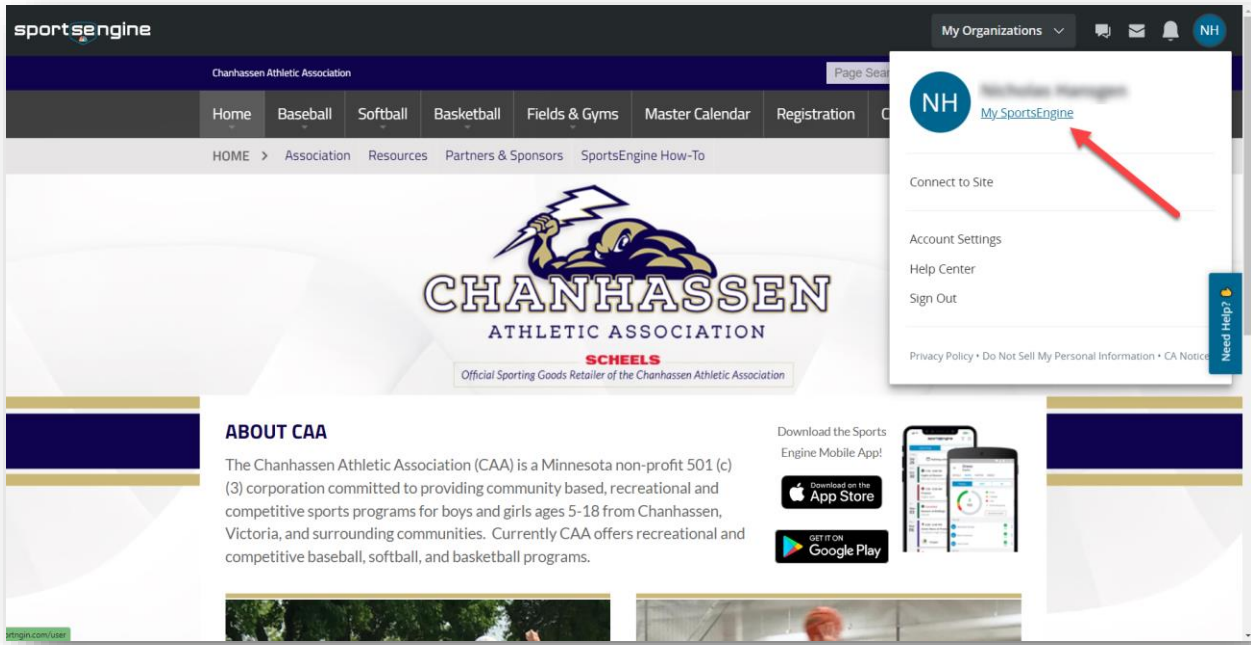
sportsengine

My Organizations

NH

Chanhassen Athletic Association

Page Sear

Home Baseball Softball Basketball Fields & Gyms Master Calendar Registration C

HOME > Association Resources Partners & Sponsors SportsEngine How-To

NH
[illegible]
My SportsEngine

Connect to Site

Account Settings
Help Center
Sign Out

Privacy Policy • Do Not Sell My Personal Information • CA Notice

Need Help?

CHANHASSEN
ATHLETIC ASSOCIATION
SCHEELS
Official Sporting Goods Retailer of the Chanhassen Athletic Association

ABOUT CAA

The Chanhassen Athletic Association (CAA) is a Minnesota non-profit 501 (c)(3) corporation committed to providing community based, recreational and competitive sports programs for boys and girls ages 5-18 from Chanhassen, Victoria, and surrounding communities. Currently CAA offers recreational and competitive baseball, softball, and basketball programs.

Download the Sports Engine Mobile App!

Download on the App Store

GET IT ON Google Play

rtngin.com/user